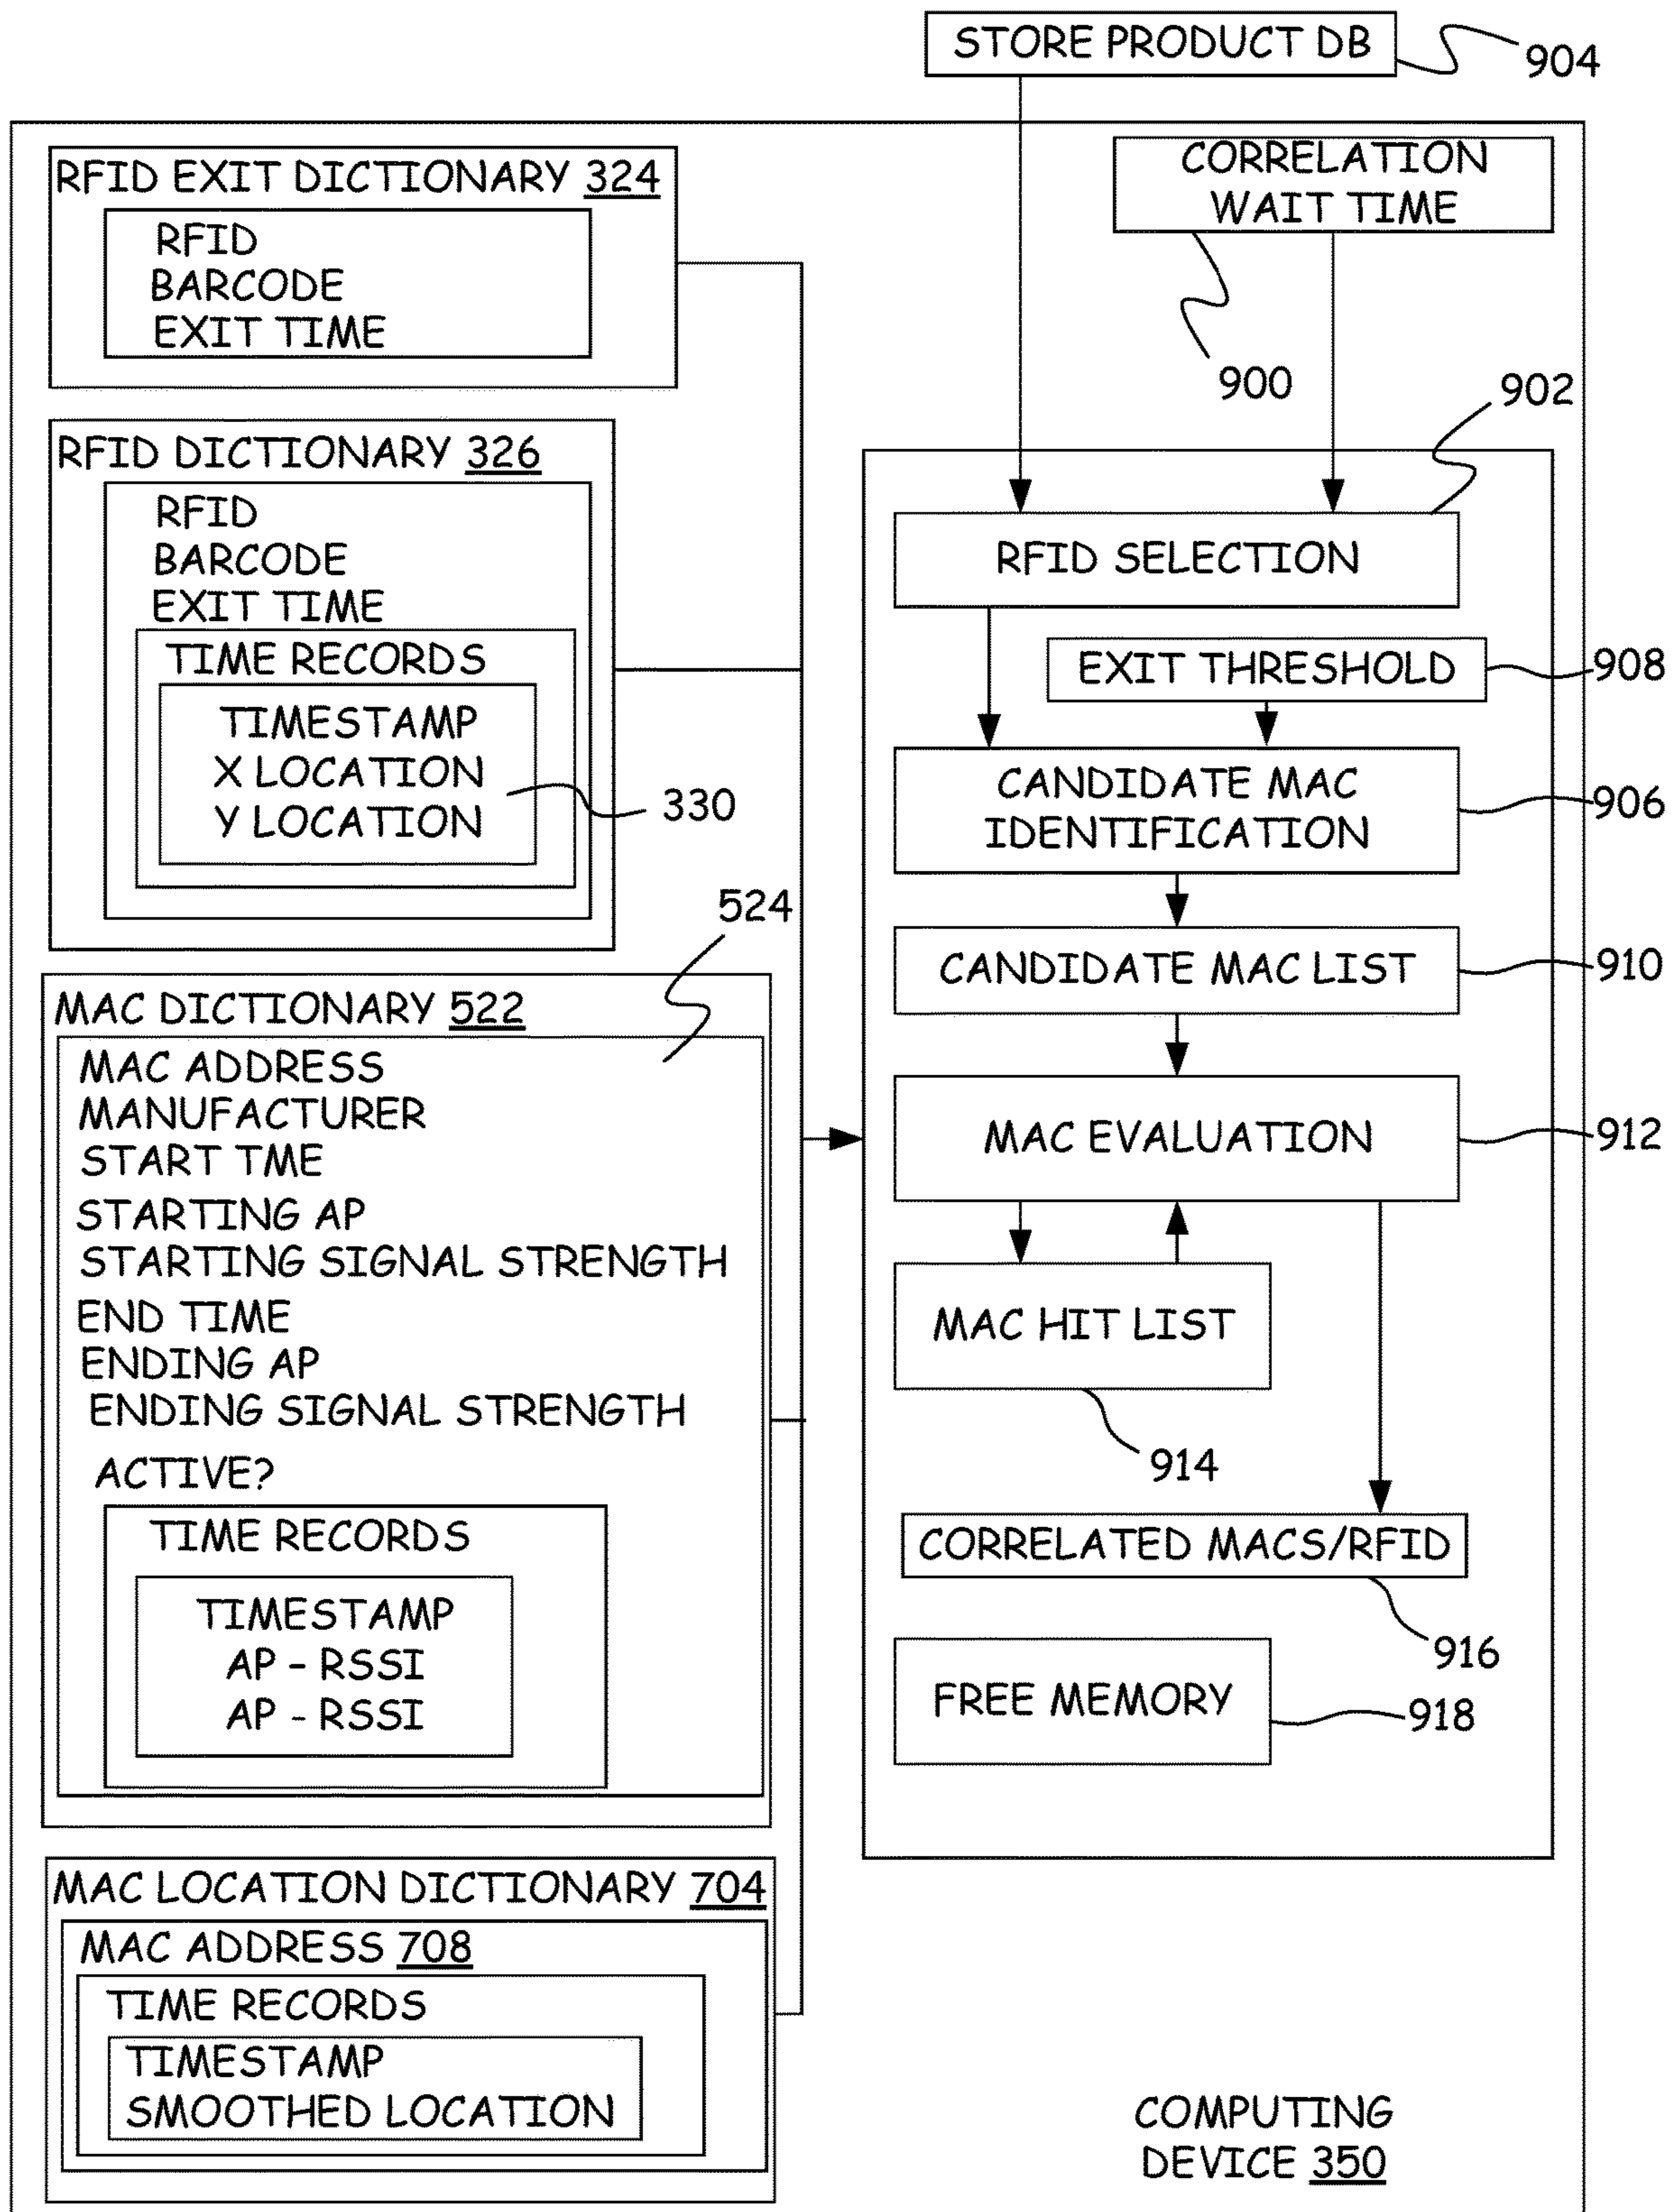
STORE PRODUCT DB

904

RFID EXIT DICTIONARY 324

RFID
BARCODE
EXIT TIME

CORRELATION WAIT TIME

900

902

RFID DICTIONARY 326

RFID
BARCODE
EXIT TIME

TIME RECORDS

TIMESTAMP
X LOCATION
Y LOCATION

330

RFID SELECTION

EXIT THRESHOLD

908

CANDIDATE MAC IDENTIFICATION

906

524

CANDIDATE MAC LIST

910

MAC DICTIONARY 522

MAC ADDRESS
MANUFACTURER
START TME
STARTING AP
STARTING SIGNAL STRENGTH
END TIME
ENDING AP
ENDING SIGNAL STRENGTH
ACTIVE?

TIME RECORDS

TIMESTAMP
AP - RSSI
AP - RSSI

MAC EVALUATION

912

MAC HIT LIST

914

CORRELATED MACS/RFID

916

FREE MEMORY

918

MAC LOCATION DICTIONARY 704

MAC ADDRESS 708

TIME RECORDS

TIMESTAMP
SMOOTHED LOCATION

COMPUTING DEVICE 350